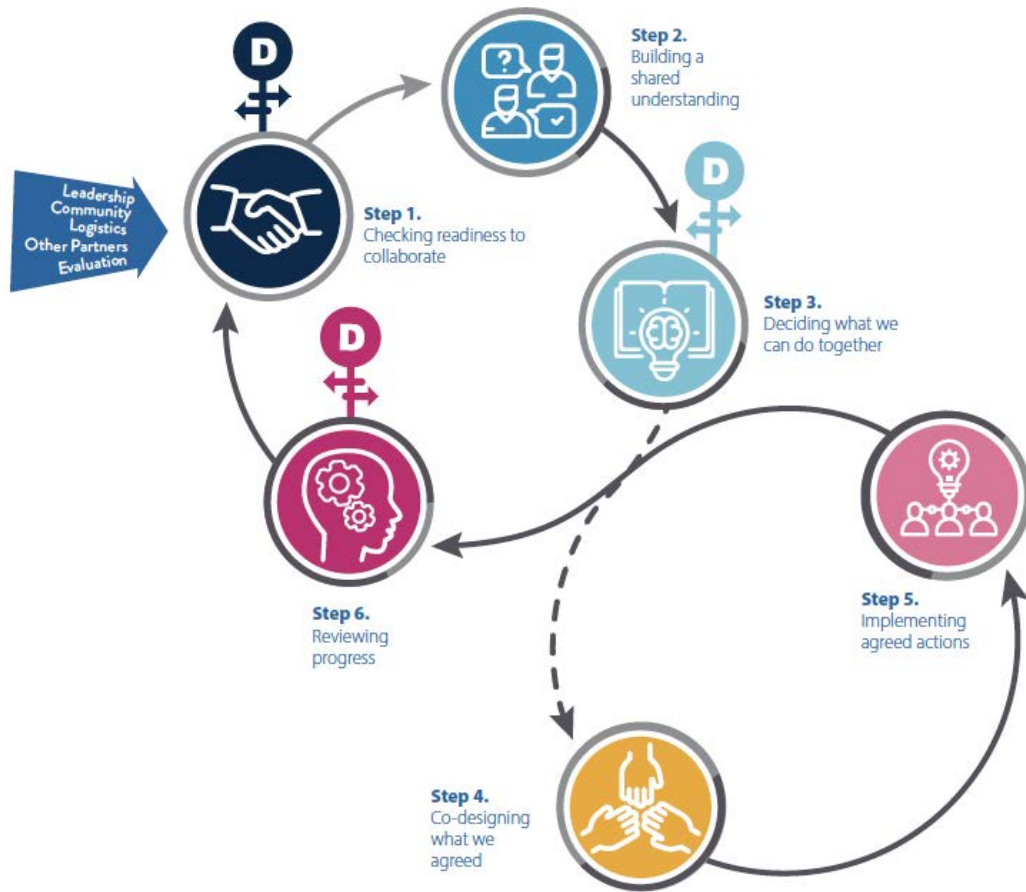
D

Step 2.
Building a shared understanding

Leadership
Community
Logistics
Other Partners
Evaluation

Step 1.
Checking readiness to collaborate

D

Step 3.
Deciding what we can do together

D

Step 6.
Reviewing progress

Step 5.
Implementing agreed actions

Step 4.
Co-designing what we agreed